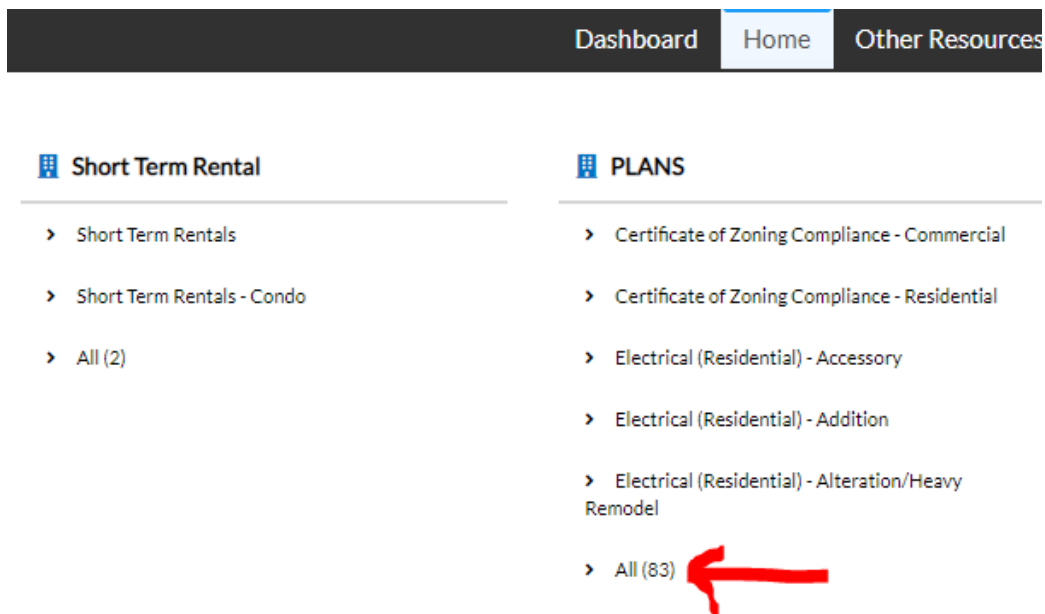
Dashboard Home Other Resources

Short Term Rental

Short Term Rentals

Short Term Rentals - Condo

All (2)

PLANS

Certificate of Zoning Compliance - Commercial

Certificate of Zoning Compliance - Residential

Electrical (Residential) - Accessory

Electrical (Residential) - Addition

Electrical (Residential) - Alteration/Heavy Remodel

All (83)